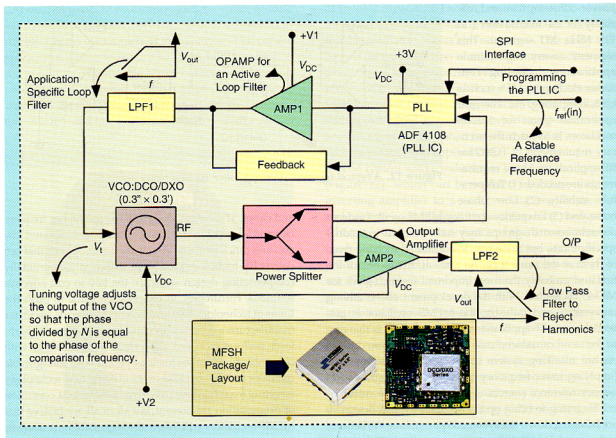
$V_{out}$

$f$

Application Specific Loop Filter

+V1

OPAMP for an Active Loop Filter

$V_{DC}$

+3V

SPI Interface

$V_{DC}$

Programming the PLL IC

LPF1

AMP1

PLL

ADF 4108 (PLL IC)

$f_{ref}$(in)

A Stable Referance Frequency

Feedback

VCO:DCO/DXO (0.3" × 0.3')

RF

$V_t$

$V_{DC}$

Power Splitter

Output Amplifier

AMP2

$V_{DC}$

LPF2

O/P

Tuning voltage adjusts the output of the VCO so that the phase divided by $N$ is equal to the phase of the comparison frequency.

$V_{out}$

$f$

Low Pass Filter to Reject Harmonics

MFSH Package/ Layout

DCO/DXO Series

+V2